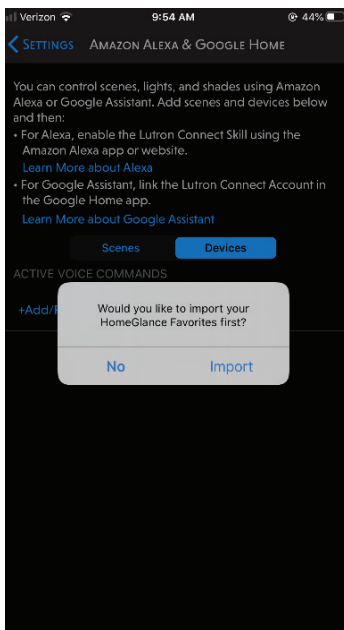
Verizon 9:54 AM 44%

< Settings Amazon Alexa & Google Home

You can control scenes, lights, and shades using Amazon Alexa or Google Assistant. Add scenes and devices below and then:

• For Alexa, enable the Lutron Connect Skill using the Amazon Alexa app or website.

Learn More about Alexa

• For Google Assistant, link the Lutron Connect Account in the Google Home app.

Learn More about Google Assistant

Scenes Devices

ACTIVE VOICE COMMANDS

+Add/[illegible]

Would you like to import your HomeGlance Favorites first?

No Import